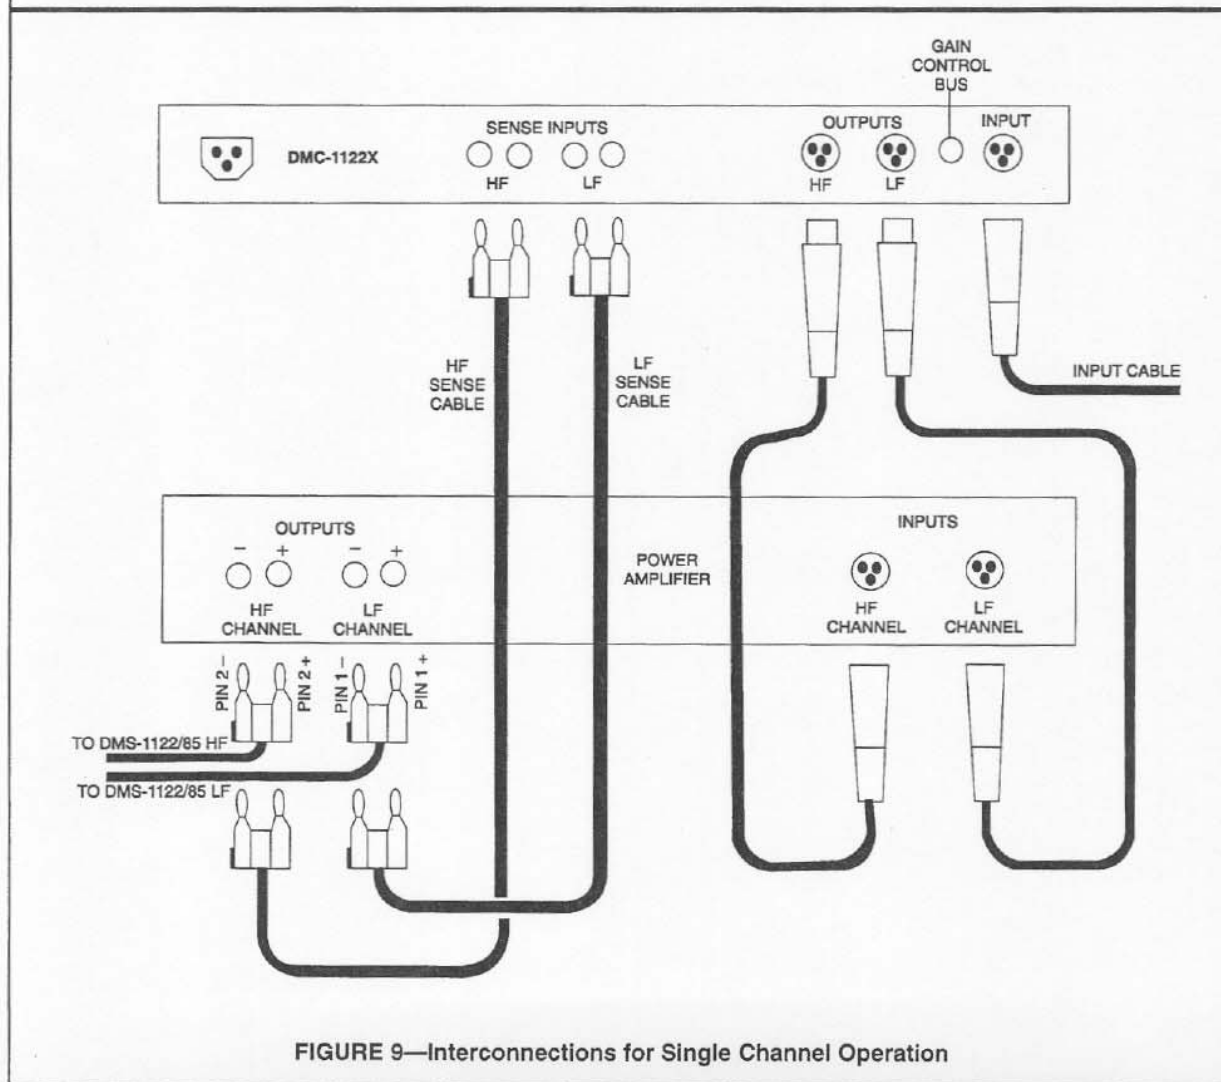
GAIN CONTROL BUS

DMC-1122X

SENSE INPUTS

HF LF

OUTPUTS

HF LF

INPUT

HF SENSE CABLE

LF SENSE CABLE

INPUT CABLE

OUTPUTS

– +

– +

HF CHANNEL

LF CHANNEL

POWER AMPLIFIER

INPUTS

HF CHANNEL

LF CHANNEL

PIN 2 –

PIN 2 +

PIN 1 –

PIN 1 +

TO DMS-1122/85 HF

TO DMS-1122/85 LF

FIGURE 9—Interconnections for Single Channel Operation